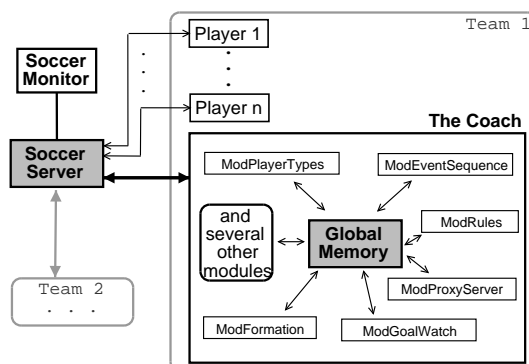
Team 1

Soccer Monitor

Player 1

Player n

Soccer Server

The Coach

ModPlayerTypes

ModEventSequence

and several other modules

Global Memory

ModRules

ModProxyServer

ModFormation

ModGoalWatch

Team 2
. . .